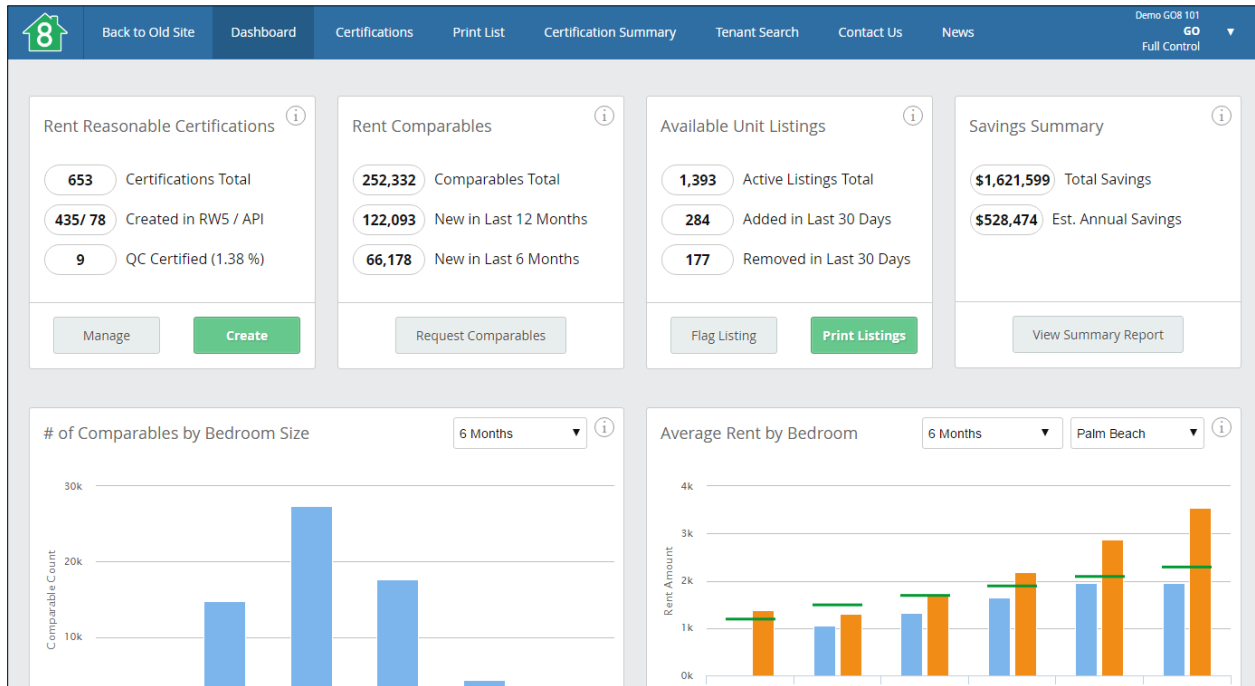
8 Back to Old Site Dashboard Certifications Print List Certification Summary Tenant Search Contact Us News Demo GO8 101 GO Full Control

Rent Reasonable Certifications
653 Certifications Total
435/ 78 Created in RW5 / API
9 QC Certified (1.38 %)
Manage Create

Rent Comparables
252,332 Comparables Total
122,093 New in Last 12 Months
66,178 New in Last 6 Months
Request Comparables

Available Unit Listings
1,393 Active Listings Total
284 Added in Last 30 Days
177 Removed in Last 30 Days
Flag Listing Print Listings

Savings Summary
$1,621,599 Total Savings
$528,474 Est. Annual Savings
View Summary Report

# of Comparables by Bedroom Size
6 Months
30k
20k
10k
Comparable Count

Average Rent by Bedroom
6 Months
Palm Beach
4k
3k
2k
1k
0k
Rent Amount